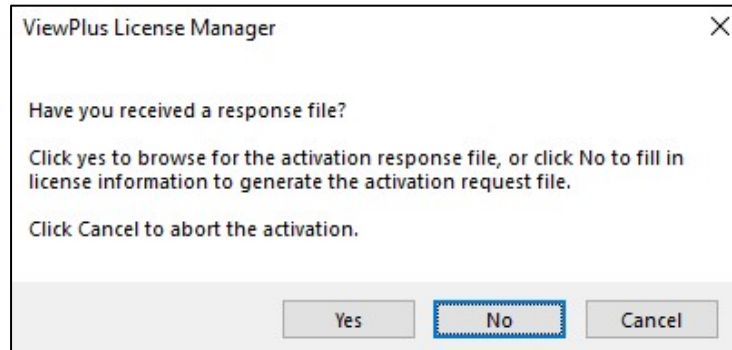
ViewPlus License Manager

×

Have you received a response file?

Click yes to browse for the activation response file, or click No to fill in license information to generate the activation request file.

Click Cancel to abort the activation.

Yes

No

Cancel